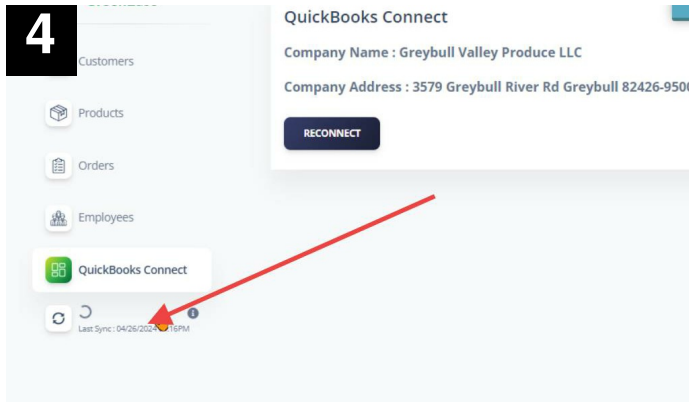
4

Customers

Products

Orders

Employees

QuickBooks Connect

Last Sync : 04/26/2024 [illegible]16PM

QuickBooks Connect

Company Name : Greybull Valley Produce LLC

Company Address : 3579 Greybull River Rd Greybull 82426-9500

RECONNECT